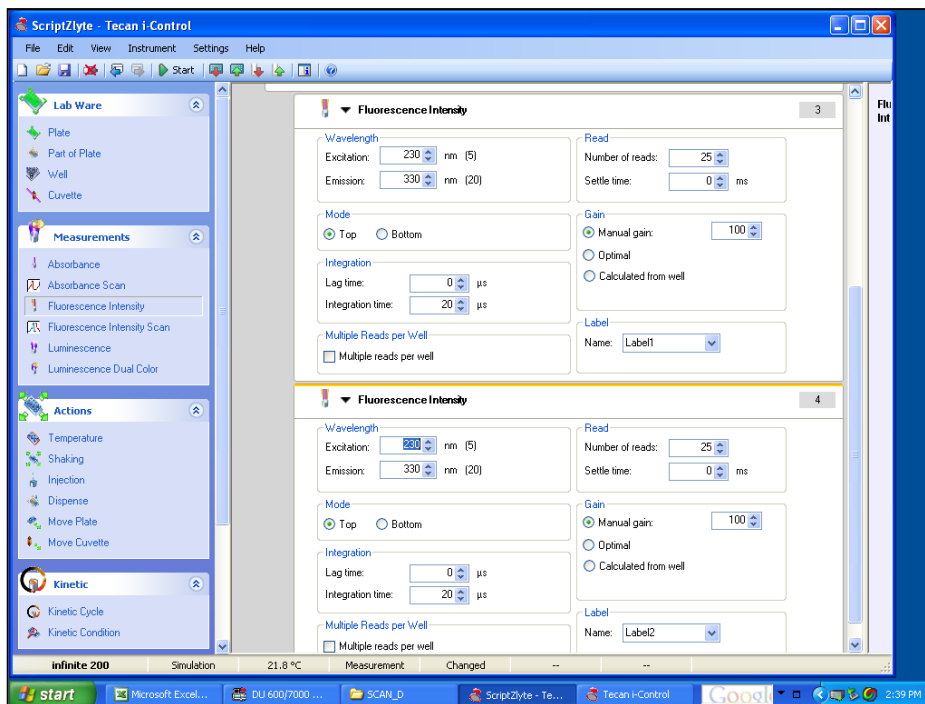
ScriptZlyte - Tecan i-Control

File Edit View Instrument Settings Help

Start

Lab Ware
Plate
Part of Plate
Well
Cuvette

Measurements
Absorbance
Absorbance Scan
Fluorescence Intensity
Fluorescence Intensity Scan
Luminescence
Luminescence Dual Color

Actions
Temperature
Shaking
Injection
Dispense
Move Plate
Move Cuvette

Kinetic
Kinetic Cycle
Kinetic Condition

Fluorescence Intensity 3

Wavelength
Excitation: 230 nm (5)
Emission: 330 nm (20)

Read
Number of reads: 25
Settle time: 0 ms

Mode
Top Bottom

Gain
Manual gain: 100
Optimal
Calculated from well

Integration
Lag time: 0 µs
Integration time: 20 µs

Multiple Reads per Well
Multiple reads per well

Label
Name: Label1

Fluorescence Intensity 4

Wavelength
Excitation: 230 nm (5)
Emission: 330 nm (20)

Read
Number of reads: 25
Settle time: 0 ms

Mode
Top Bottom

Gain
Manual gain: 100
Optimal
Calculated from well

Integration
Lag time: 0 µs
Integration time: 20 µs

Multiple Reads per Well
Multiple reads per well

Label
Name: Label2

Flu
Int

infinite 200 Simulation 21.8 °C Measurement Changed -- --

start Microsoft Excel... DU 600/7000 ... SCAN_D ScriptZlyte - Te... Tecan i-Control Google 2:39 PM